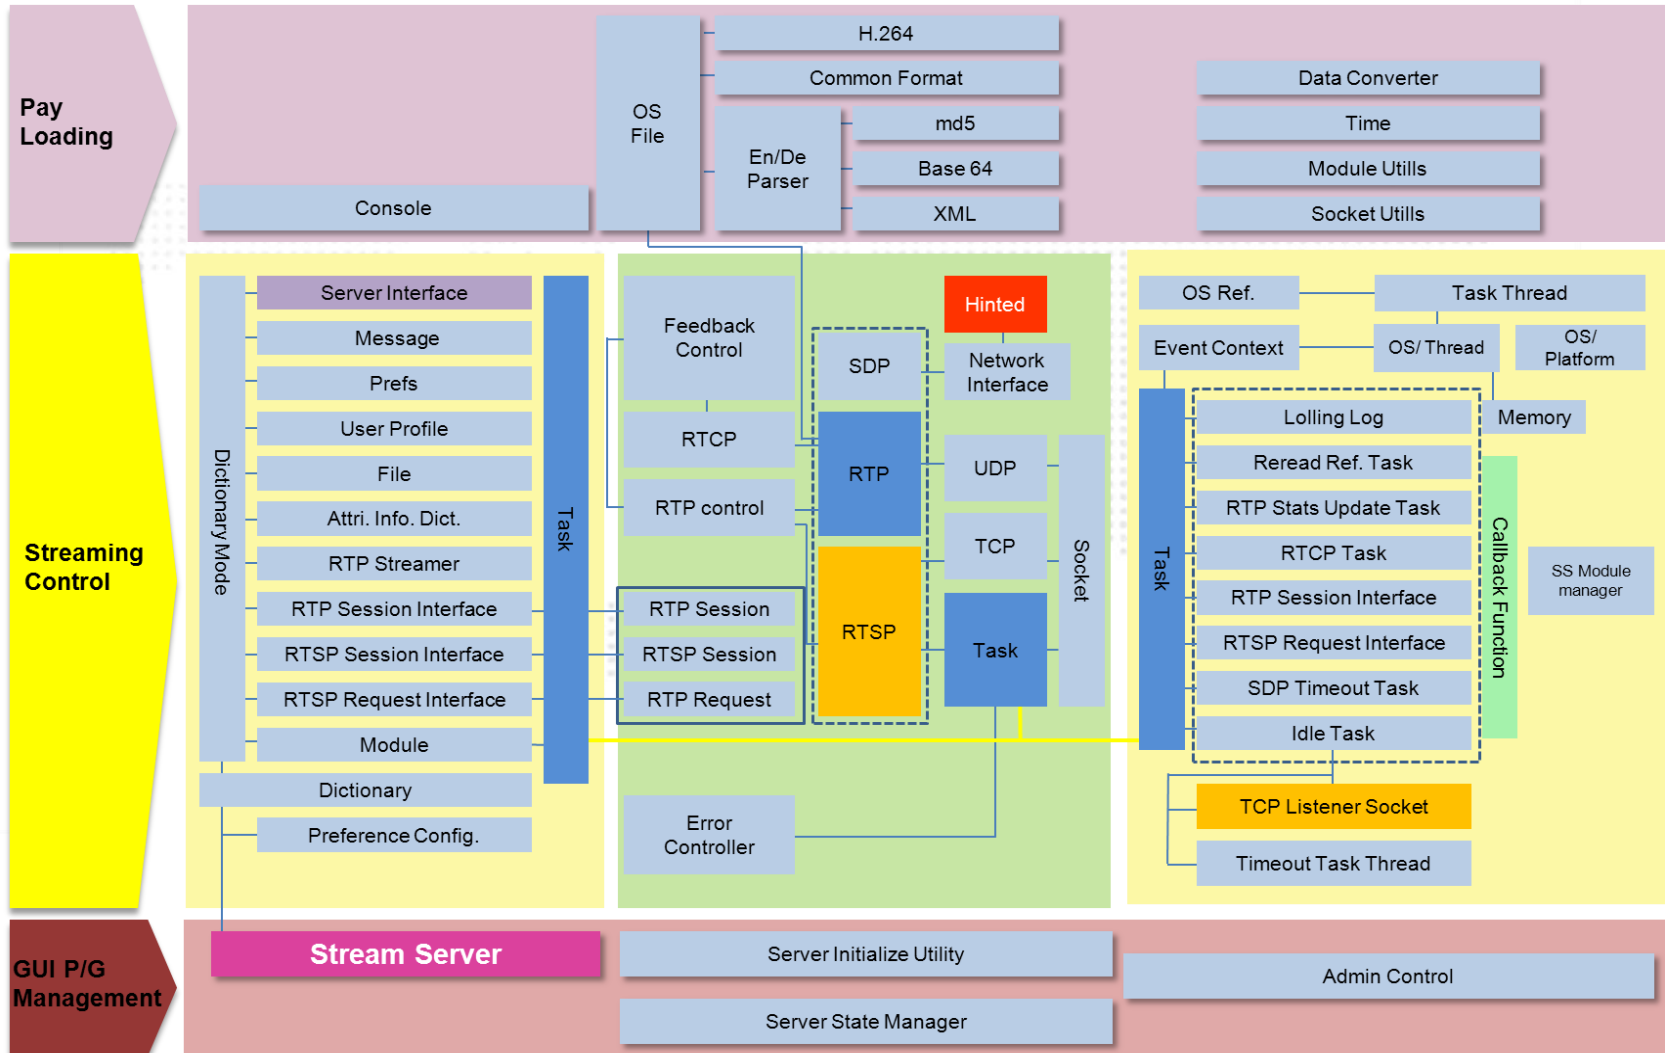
Pay Loading

OS File

H.264

Common Format

En/De Parser

md5

Base 64

XML

Console

Data Converter

Time

Module Utills

Socket Utills

Streaming Control

Dictionary Mode

Server Interface

Message

Prefs

User Profile

File

Attri. Info. Dict.

RTP Streamer

RTP Session Interface

RTSP Session Interface

RTSP Request Interface

Module

Dictionary

Preference Config.

Task

Feedback Control

RTCP

RTP control

RTP Session

RTSP Session

RTP Request

Error Controller

Hinted

SDP

Network Interface

RTP

UDP

TCP

RTSP

Task

Socket

OS Ref.

Task Thread

Event Context

OS/ Thread

OS/ Platform

Memory

Task

Lolling Log

Reread Ref. Task

RTP Stats Update Task

RTCP Task

RTP Session Interface

RTSP Request Interface

SDP Timeout Task

Idle Task

Callback Function

SS Module manager

TCP Listener Socket

Timeout Task Thread

GUI P/G Management

Stream Server

Server Initialize Utility

Server State Manager

Admin Control